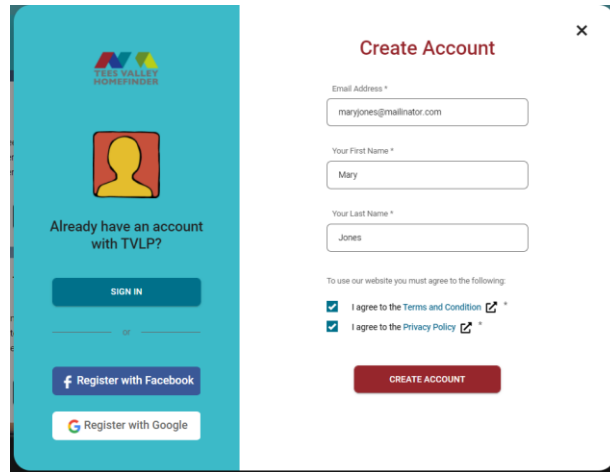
TEES VALLEY HOMEFINDER

Already have an account with TVLP?

SIGN IN

or

Register with Facebook

Register with Google

Create Account

×

Email Address *

maryjones@mailinator.com

Your First Name *

Mary

Your Last Name *

Jones

To use our website you must agree to the following:

I agree to the Terms and Condition *

I agree to the Privacy Policy *

CREATE ACCOUNT